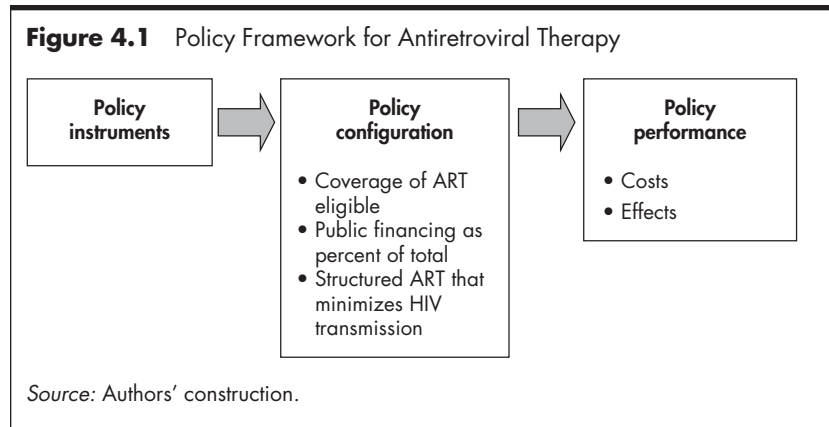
**Figure 4.1** Policy Framework for Antiretroviral Therapy

Policy instruments

Policy configuration

• Coverage of ART eligible
• Public financing as percent of total
• Structured ART that minimizes HIV transmission

Policy performance

• Costs
• Effects

*Source:* Authors' construction.